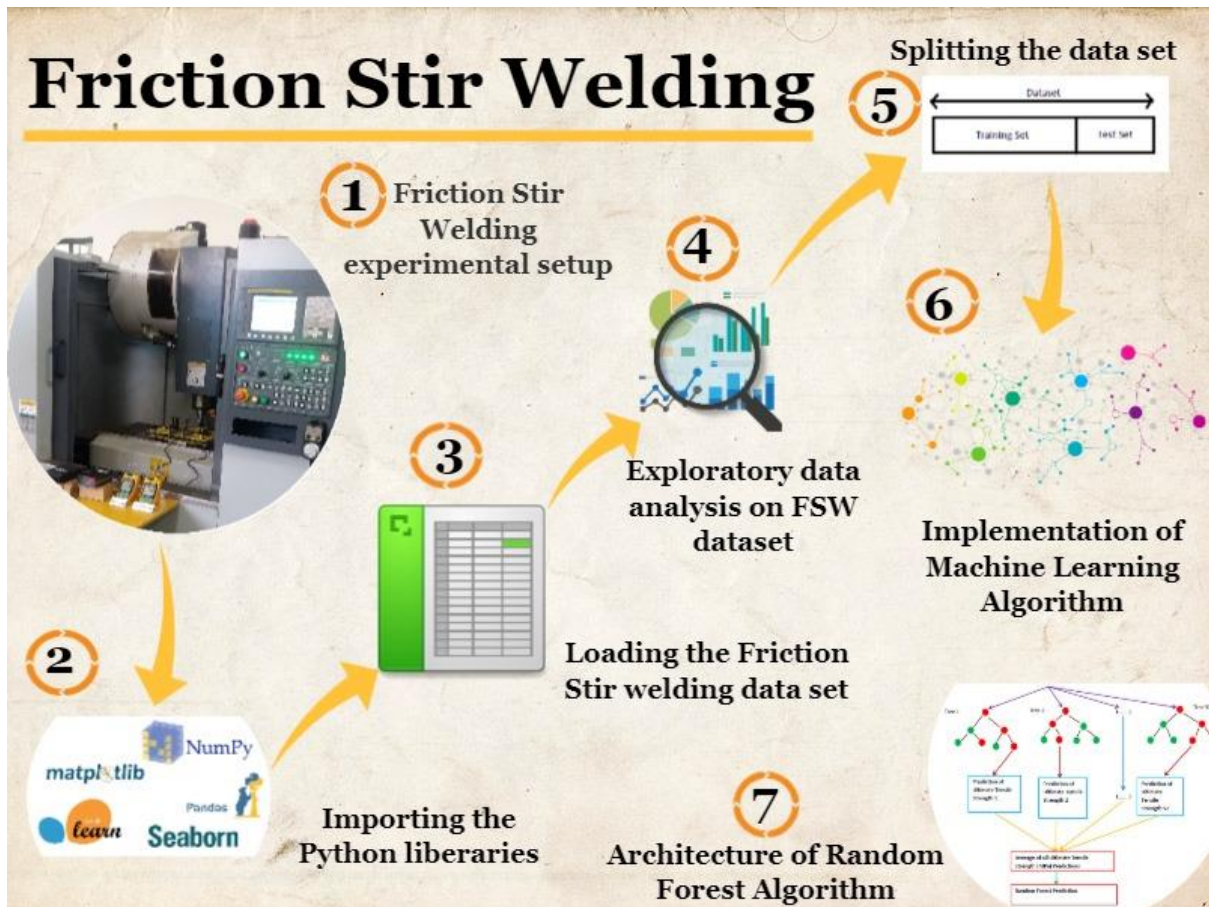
Friction Stir Welding

Splitting the data set

5

Dataset

Training Set

Test Set

1 Friction Stir Welding experimental setup

4

6

3

Exploratory data analysis on FSW dataset

Implementation of Machine Learning Algorithm

2

Loading the Friction Stir welding data set

NumPy

matplotlib

Pandas

learn

Seaborn

Importing the Python liberaries

7

Architecture of Random Forest Algorithm

Tree 1

Tree 2

Tree N

Prediction of ultimate Tensile strength 1

Prediction of ultimate tensile strength 2

Prediction of ultimate Tensile strength N

Average of all ultimate Tensile strength (Final Prediction)

Random Forest Prediction